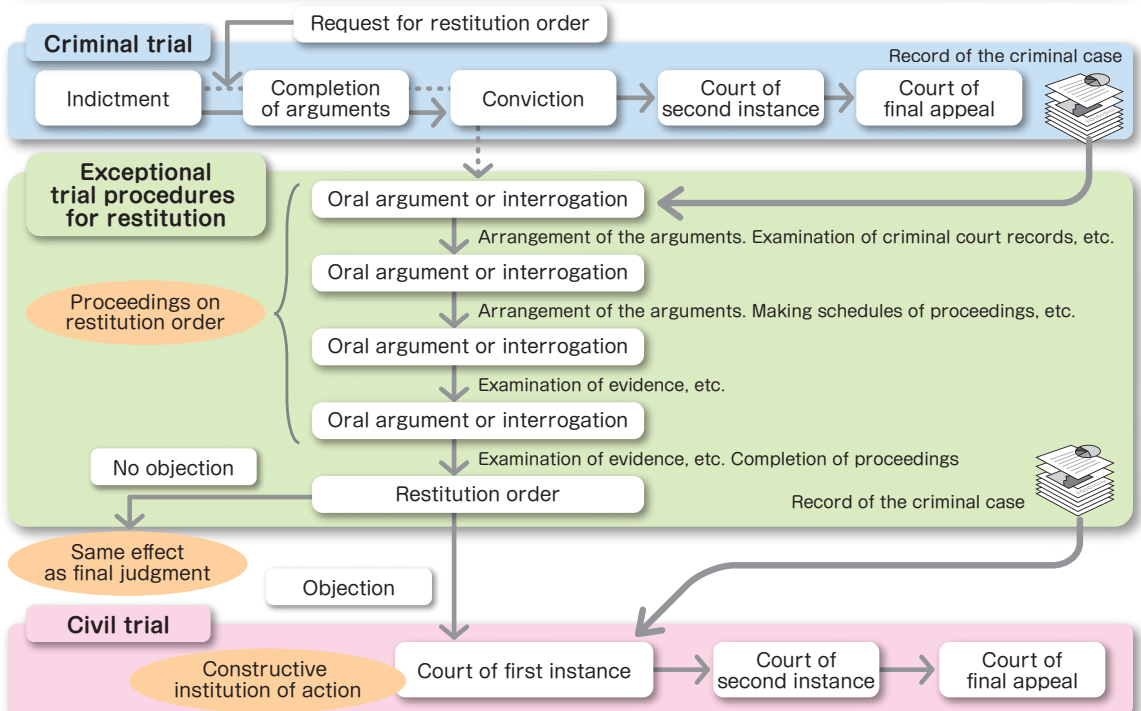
Request for restitution order

Criminal trial

Record of the criminal case

Indictment

Completion of arguments

Conviction

Court of second instance

Court of final appeal

Exceptional trial procedures for restitution

Oral argument or interrogation

Arrangement of the arguments. Examination of criminal court records, etc.

Oral argument or interrogation

Proceedings on restitution order

Arrangement of the arguments. Making schedules of proceedings, etc.

Oral argument or interrogation

Examination of evidence, etc.

Oral argument or interrogation

No objection

Examination of evidence, etc. Completion of proceedings

Restitution order

Record of the criminal case

Same effect as final judgment

Objection

Civil trial

Constructive institution of action

Court of first instance

Court of second instance

Court of final appeal